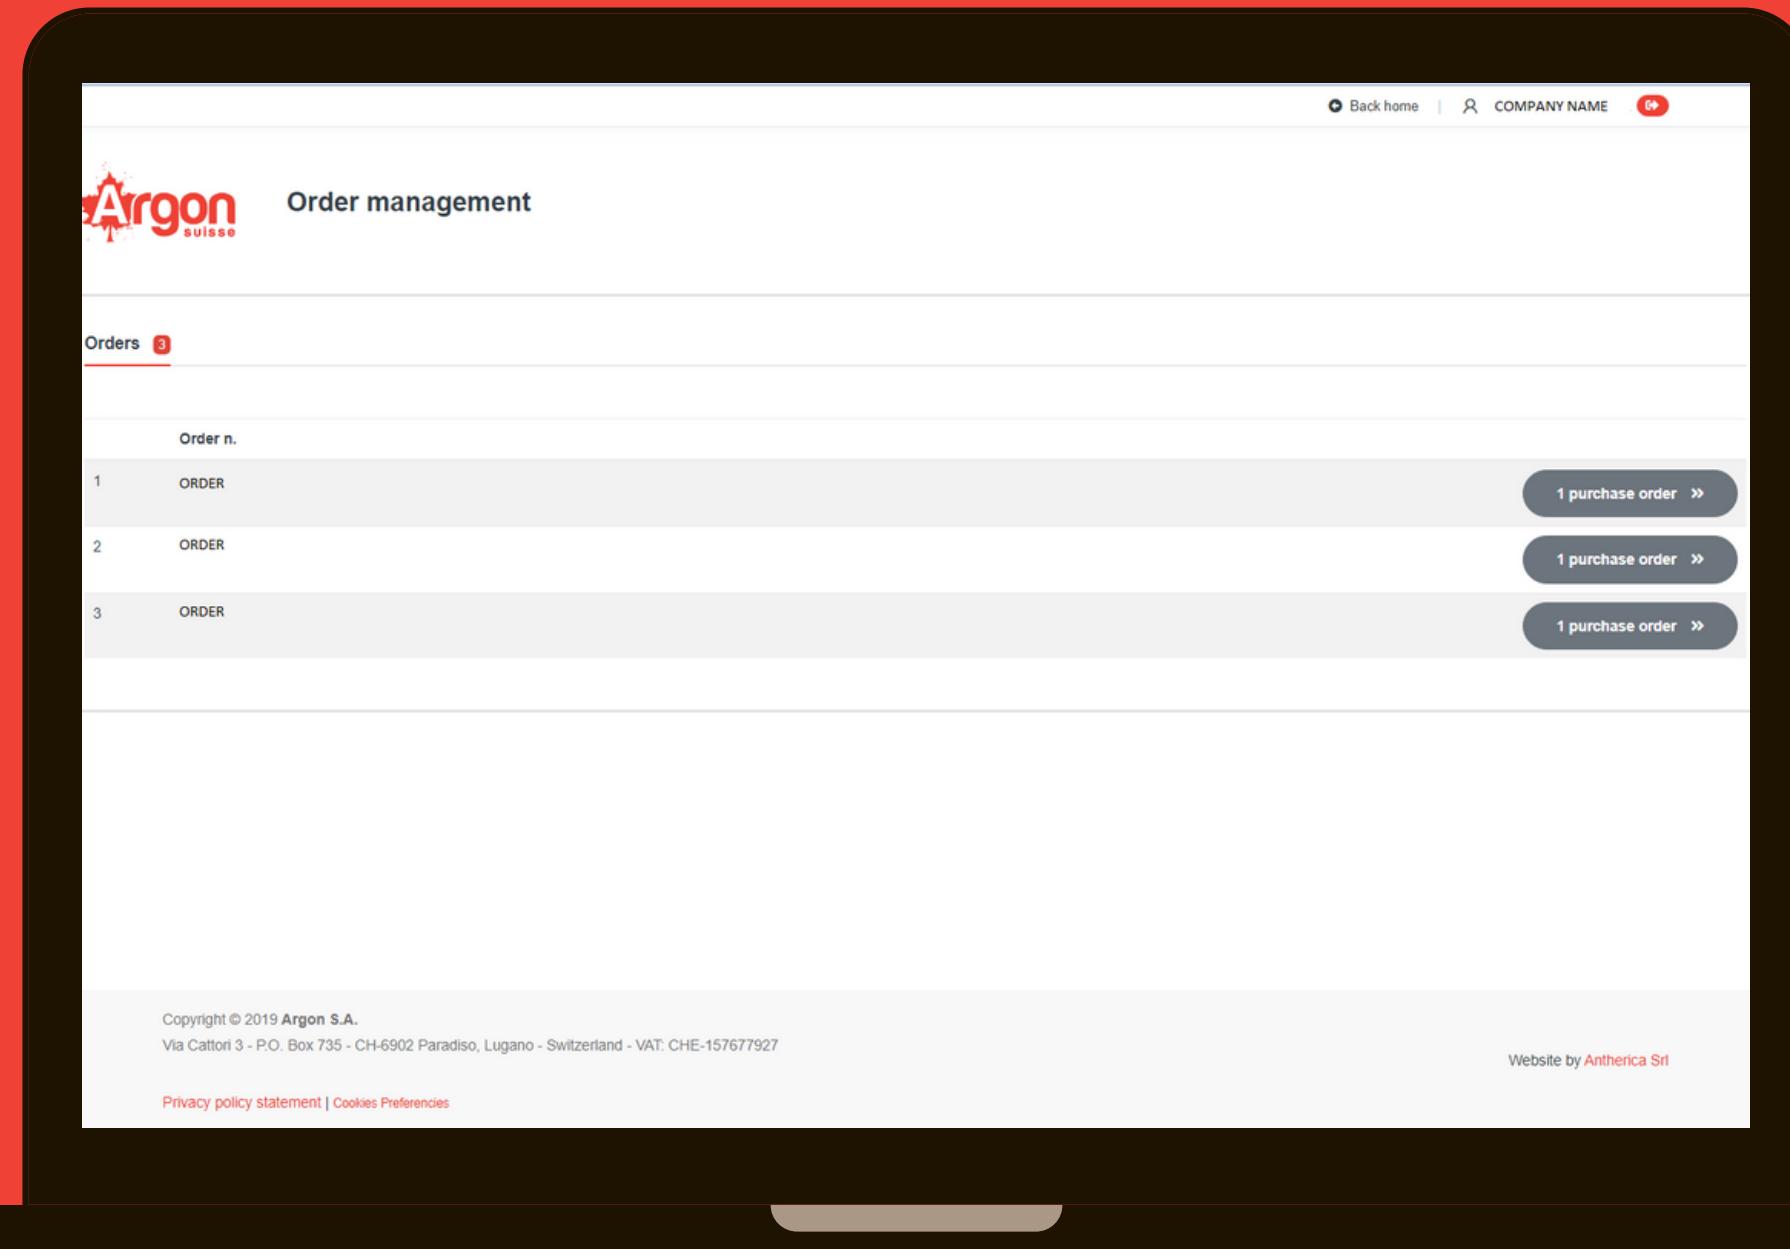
Back home | COMPANY NAME

Argon suisse

Order management

Orders 3

|  | Order n. |  |
|---|---|---|
| 1 | ORDER | 1 purchase order » |
| 2 | ORDER | 1 purchase order » |
| 3 | ORDER | 1 purchase order » |

Copyright © 2019 Argon S.A.
Via Cattori 3 - P.O. Box 735 - CH-6902 Paradiso, Lugano - Switzerland - VAT: CHE-157677927

Website by Antherica Srl

Privacy policy statement | Cookies Preferencies